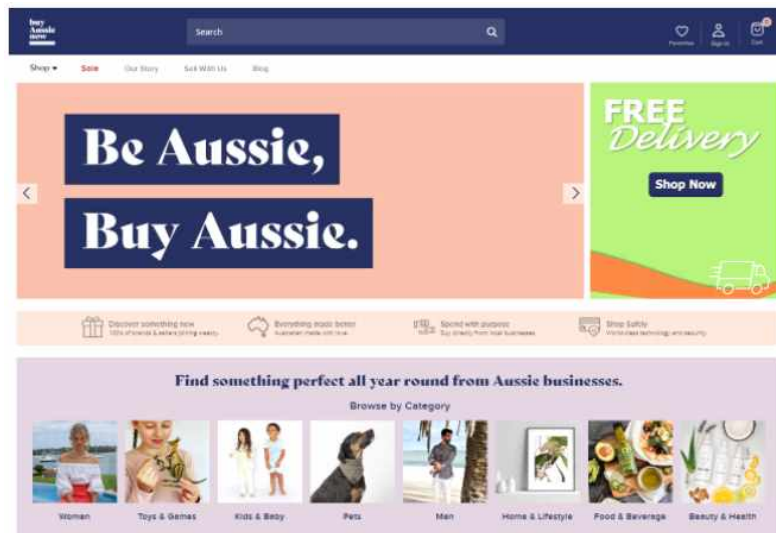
buy Aussie now

Search

Favourites Sign In Cart

Shop ▾ Sale Our Story Sell With Us Blog

Be Aussie,
Buy Aussie.

FREE Delivery
Shop Now

Discover something new
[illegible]

Everything made better
Australian made with love

Spend with purpose
Buy directly from local businesses

Shop Safely
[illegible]

Find something perfect all year round from Aussie businesses.

Browse by Category

Women Toys & Games Kids & Baby Pets Men Home & Lifestyle Food & Beverage Beauty & Health